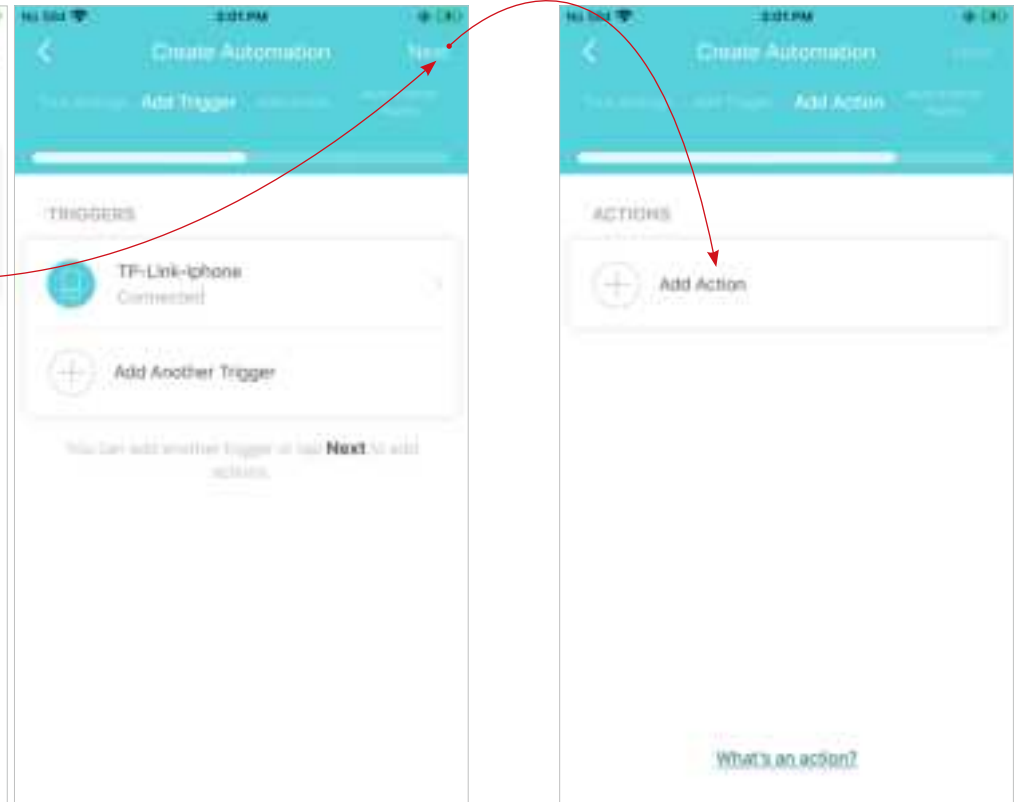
No SIM 3:01 PM

Create Automation Next

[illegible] Add Trigger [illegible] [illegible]

TRIGGERS

TP-Link-Iphone
Connected

Add Another Trigger

You can add another trigger or tap Next to add actions.

No SIM 3:01 PM

Create Automation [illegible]

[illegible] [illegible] Add Action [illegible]

ACTIONS

Add Action

What's an action?